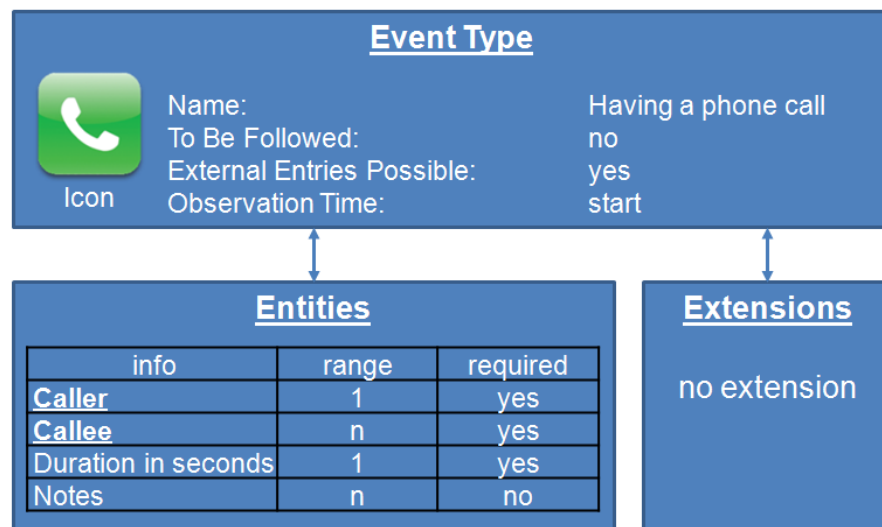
Event Type

Icon

Name: Having a phone call
To Be Followed: no
External Entries Possible: yes
Observation Time: start

Entities

| info | range | required |
|---|---|---|
| Caller | 1 | yes |
| Callee | n | yes |
| Duration in seconds | 1 | yes |
| Notes | n | no |

Extensions

no extension